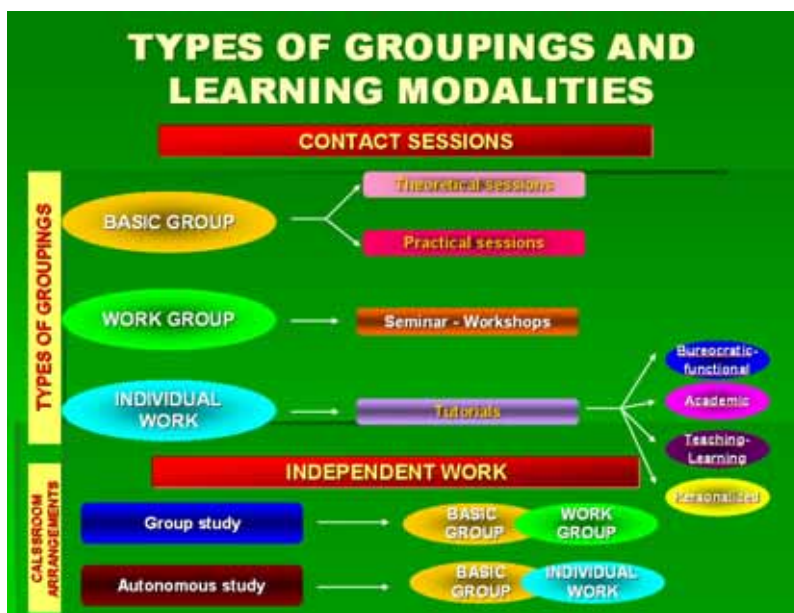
TYPES OF GROUPINGS AND LEARNING MODALITIES

CONTACT SESSIONS

TYPES OF GROUPINGS

BASIC GROUP

Theoretical sessions

Practical sessions

WORK GROUP

Seminar - Workshops

INDIVIDUAL WORK

Tutorials

Bureocratic-functional

Academic

Teaching-Learning

Personalized

INDEPENDENT WORK

CALSSROOM ARRANGEMENTS

Group study

BASIC GROUP

WORK GROUP

Autonomous study

BASIC GROUP

INDIVIDUAL WORK